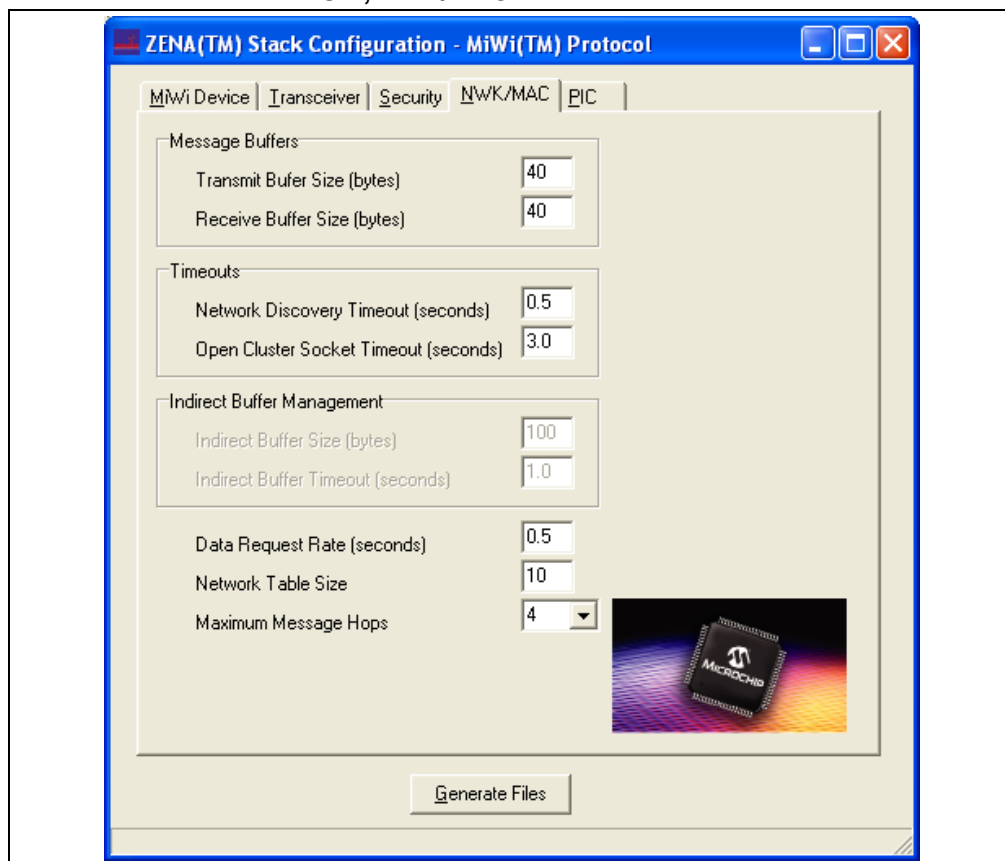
ZENA(TM) Stack Configuration - MiWi(TM) Protocol

MiWi Device | Transceiver | Security | NWK/MAC | PIC

Message Buffers
Transmit Bufer Size (bytes) 40
Receive Buffer Size (bytes) 40

Timeouts
Network Discovery Timeout (seconds) 0.5
Open Cluster Socket Timeout (seconds) 3.0

Indirect Buffer Management
Indirect Buffer Size (bytes) 100
Indirect Buffer Timeout (seconds) 1.0

Data Request Rate (seconds) 0.5
Network Table Size 10
Maximum Message Hops 4

MICROCHIP

Generate Files